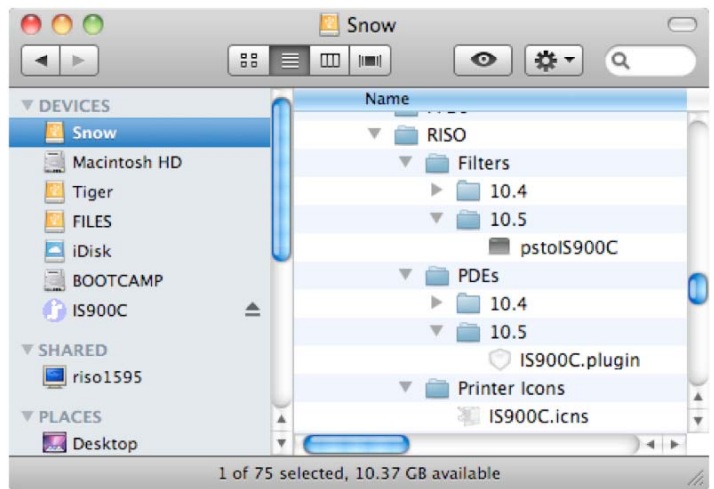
Snow

DEVICES
Snow
Macintosh HD
Tiger
FILES
iDisk
BOOTCAMP
IS900C
SHARED
riso1595
PLACES
Desktop

Name
RISO
Filters
10.4
10.5
pstoIS900C
PDEs
10.4
10.5
IS900C.plugin
Printer Icons
IS900C.icns

1 of 75 selected, 10.37 GB available